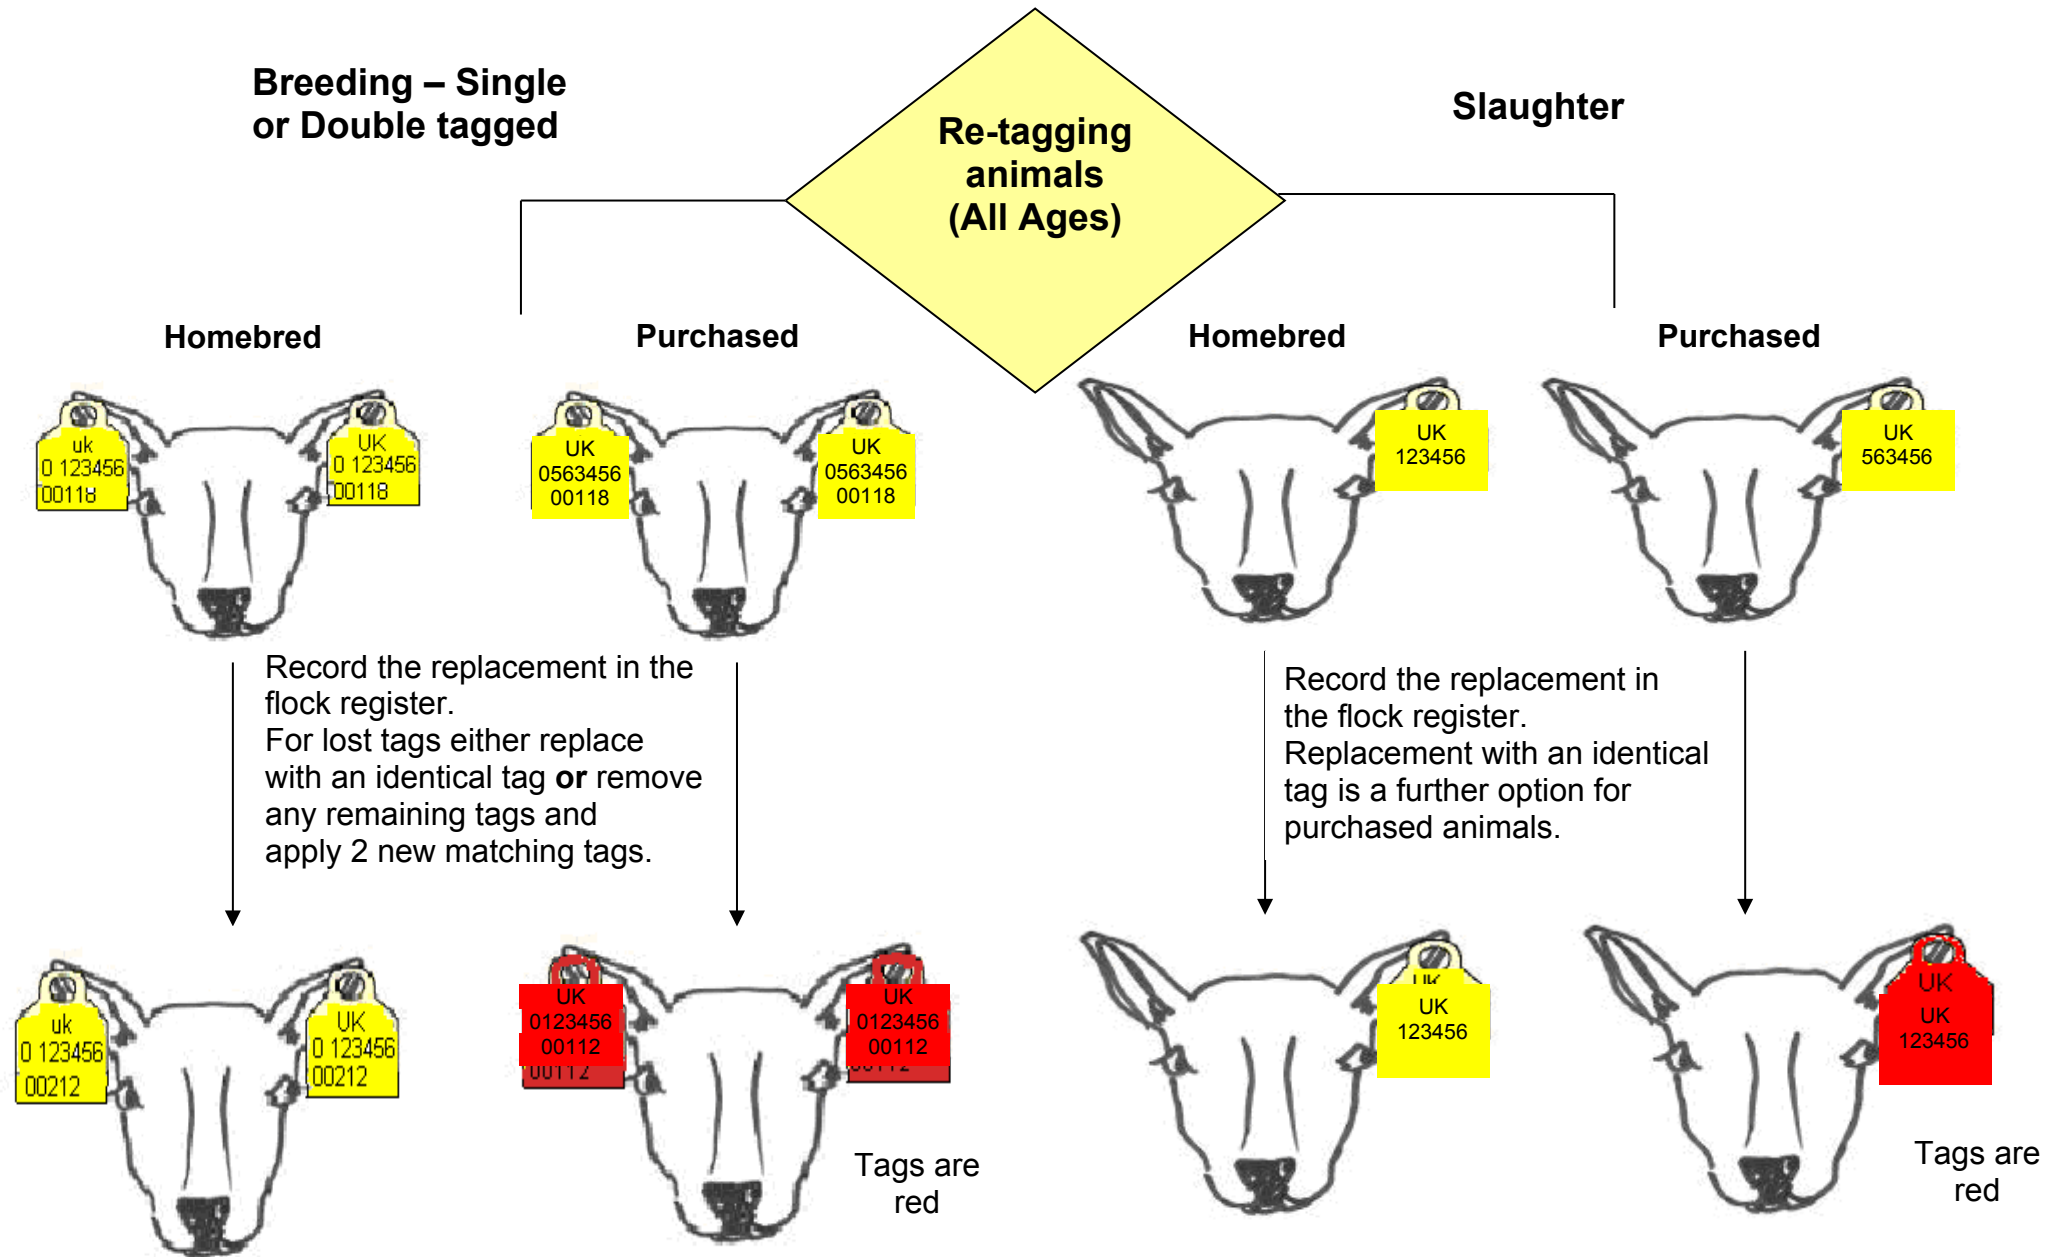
Breeding – Single or Double tagged

Re-tagging animals (All Ages)

Slaughter

Homebred

Purchased

Homebred

Purchased

uk 0 123456 00118

UK 0 123456 00118

UK 0563456 00118

UK 0563456 00118

UK 123456

UK 563456

Record the replacement in the flock register.
For lost tags either replace with an identical tag **or** remove any remaining tags and apply 2 new matching tags.

Record the replacement in the flock register.
Replacement with an identical tag is a further option for purchased animals.

uk 0 123456 00212

UK 0 123456 00212

UK 0123456 00112

UK 0123456 00112

UK 123456

UK UK 123456

Tags are red

Tags are red